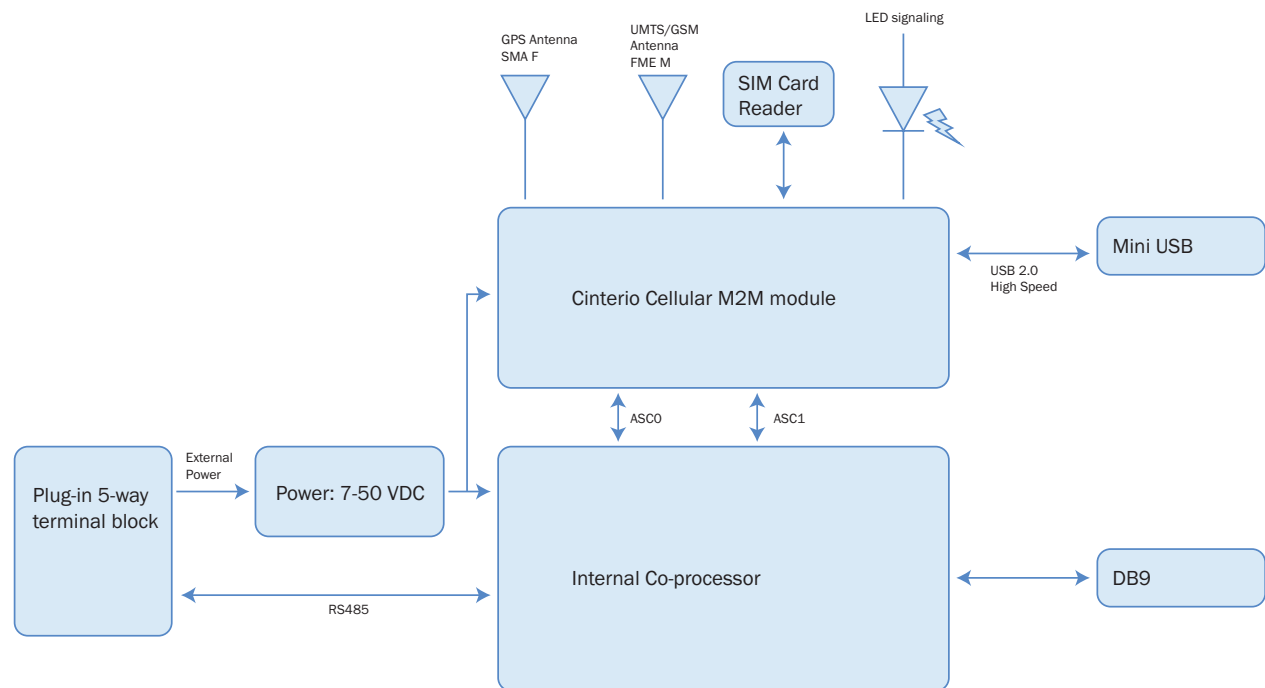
GPS Antenna
SMA F

UMTS/GSM
Antenna
FME M

SIM Card
Reader

LED signaling

Cinterio Cellular M2M module

Mini USB

USB 2.0
High Speed

ASC0

ASC1

Plug-in 5-way
terminal block

External
Power

Power: 7-50 VDC

Internal Co-processor

DB9

RS485